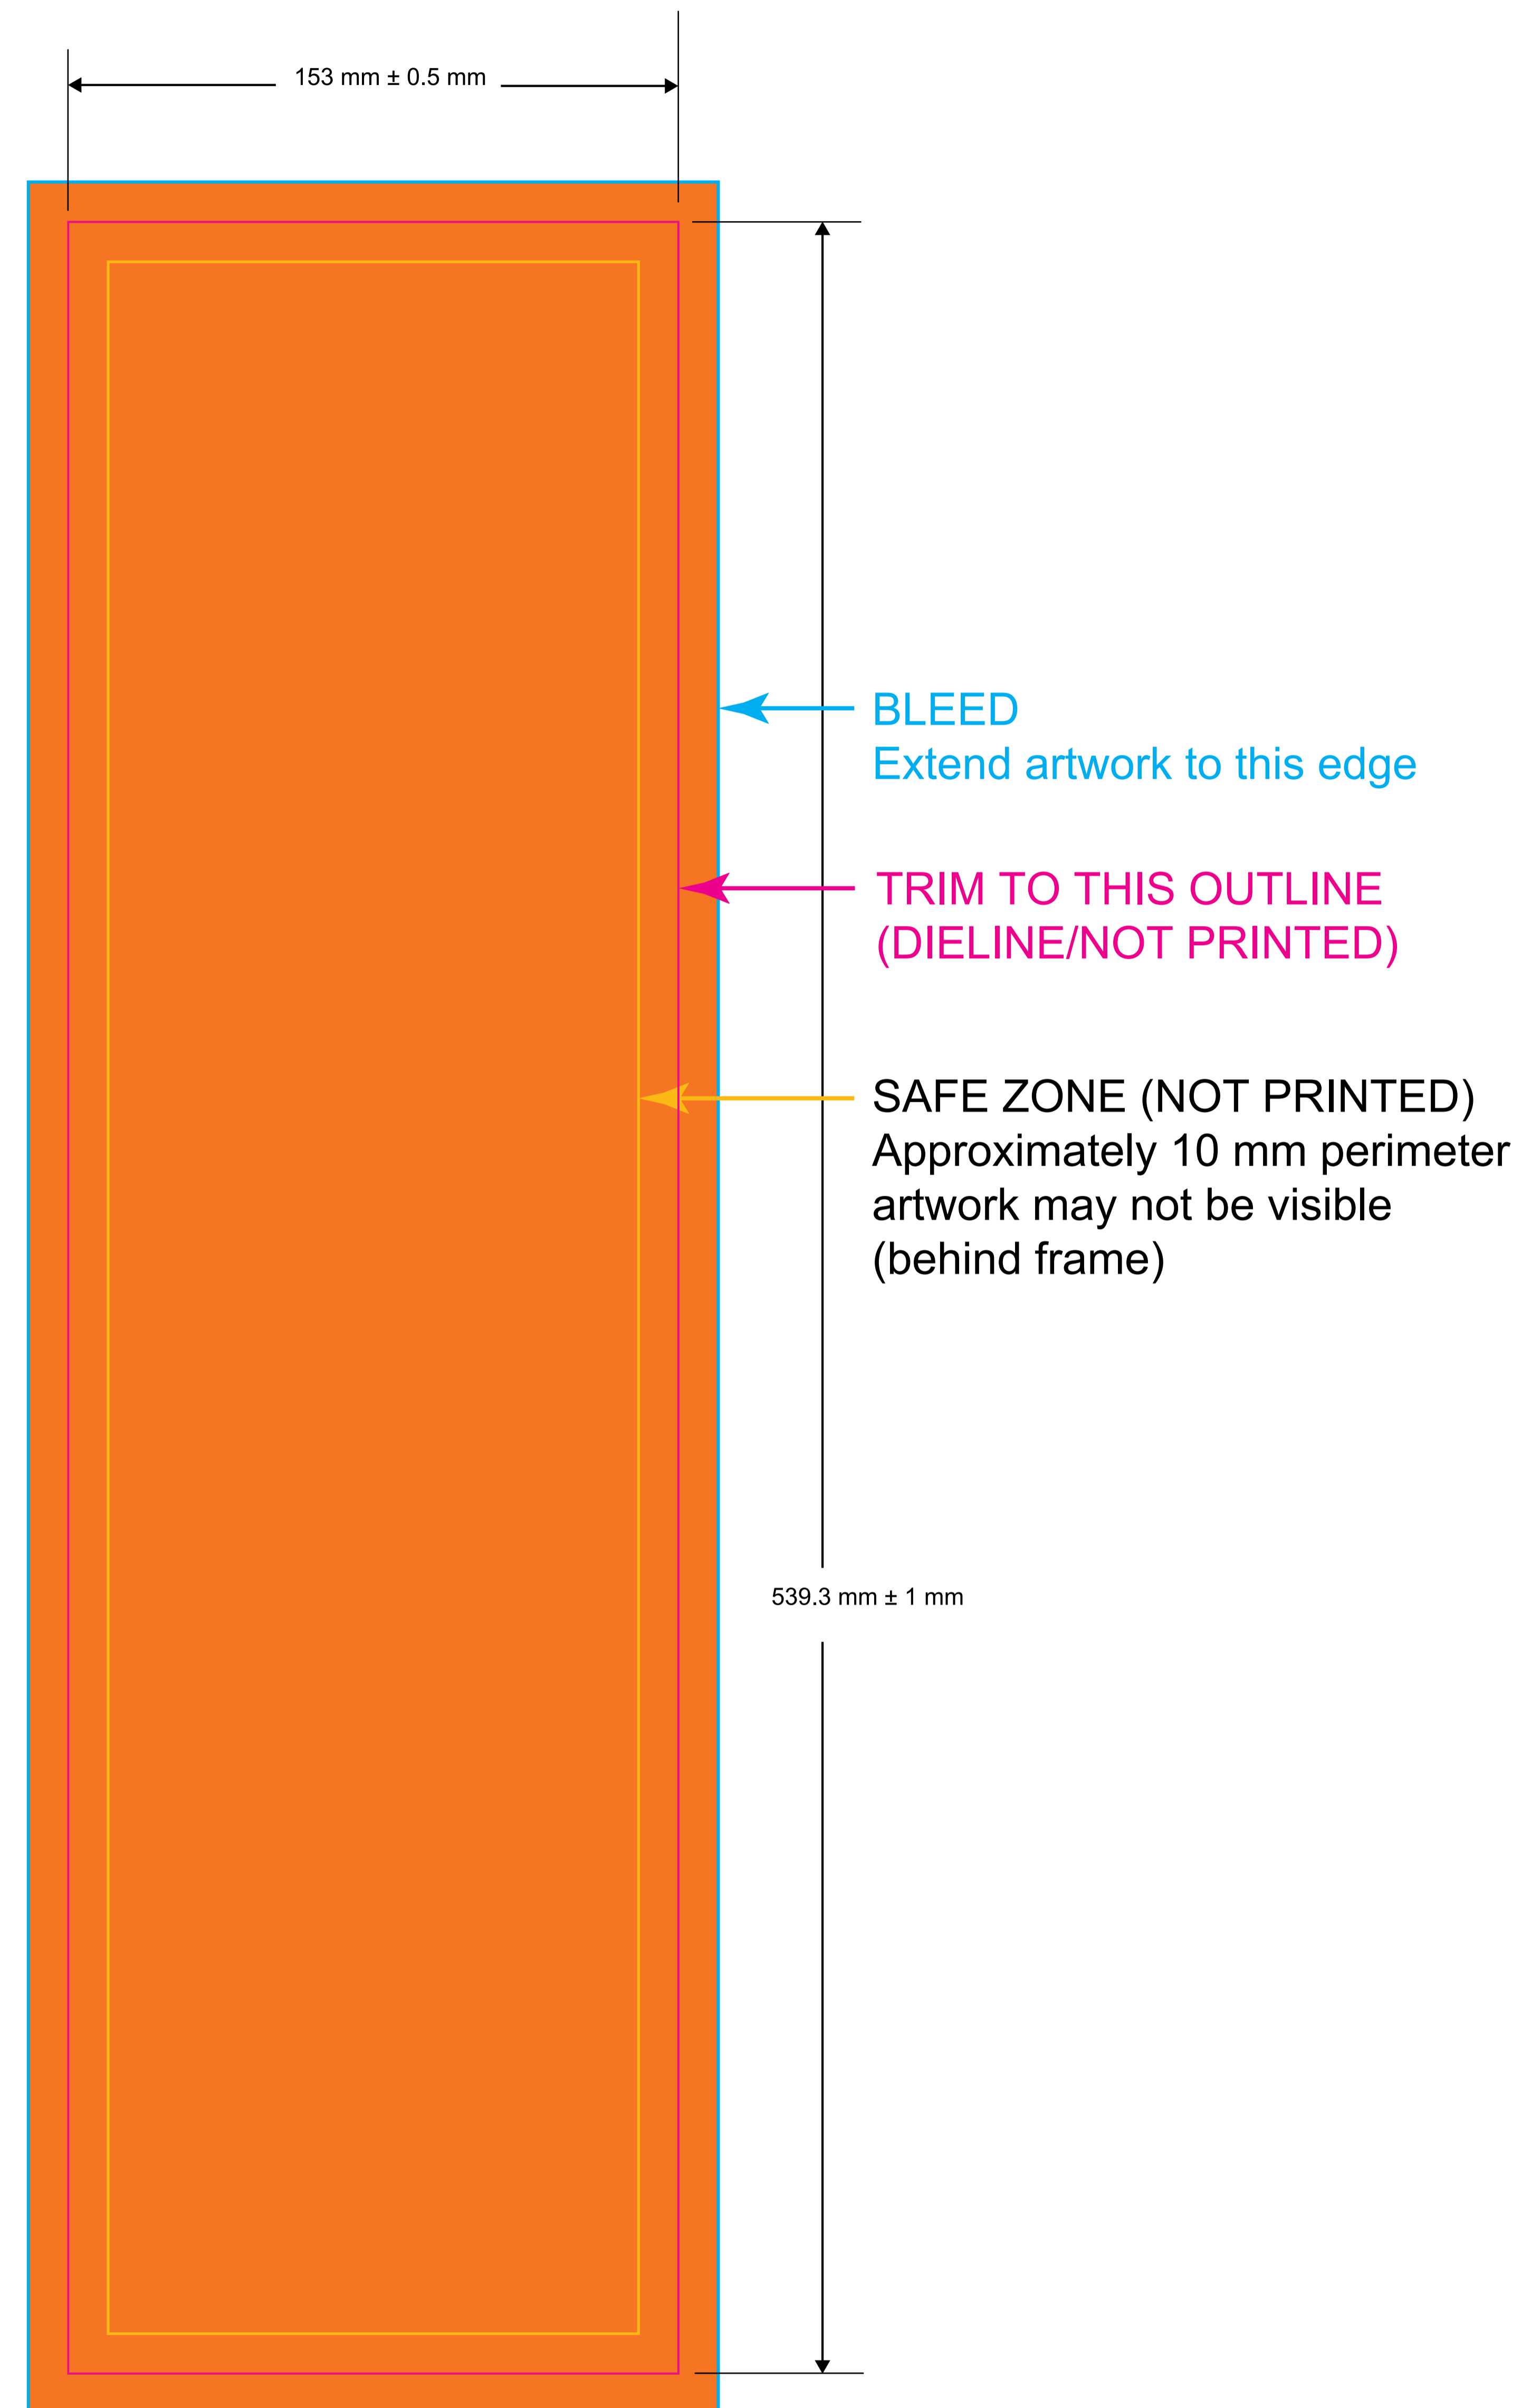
153 mm ± 0.5 mm

BLEED
Extend artwork to this edge

TRIM TO THIS OUTLINE
(DIELINE/NOT PRINTED)

SAFE ZONE (NOT PRINTED)
Approximately 10 mm perimeter artwork may not be visible (behind frame)

539.3 mm ± 1 mm